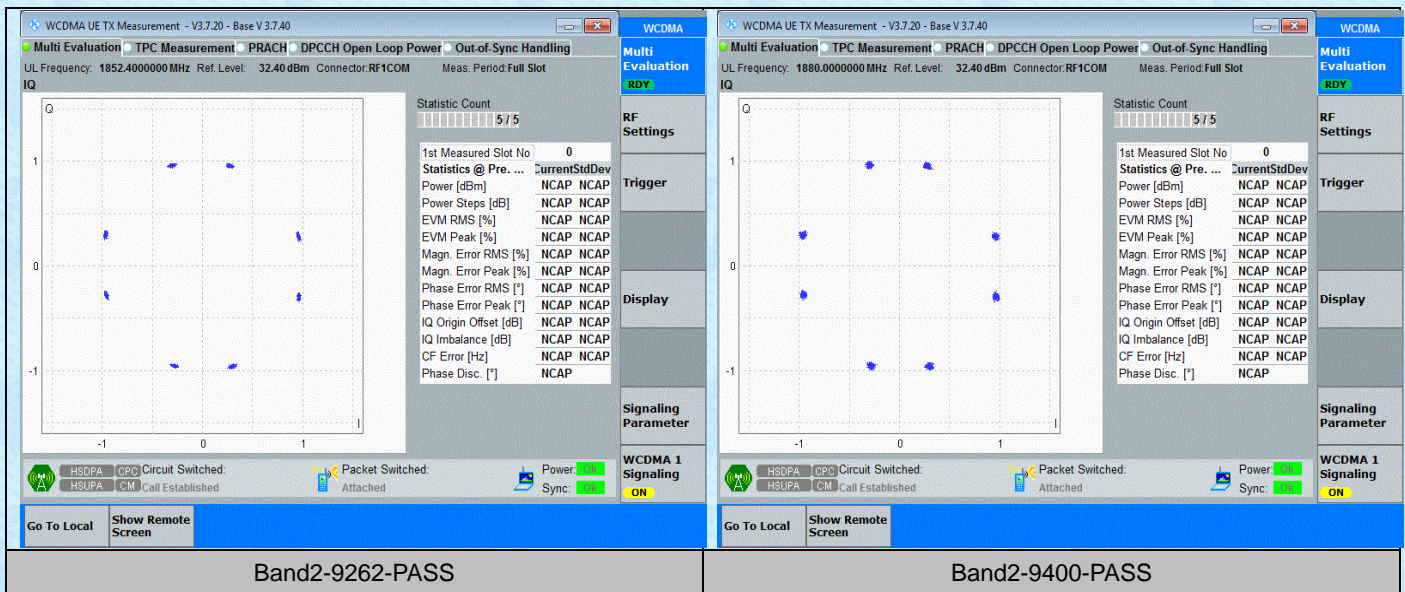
WCDMA UE TX Measurement - V3.7.20 - Base V 3.7.40

WCDMA

Multi Evaluation | TPC Measurement | PRACH | DPCCH Open Loop Power | Out-of-Sync Handling

UL Frequency: 1852.4000000 MHz Ref. Level: 32.40 dBm Connector: RF1COM Meas. Period: Full Slot

IQ

Q

1

0

-1

-1 0 1

I

Statistic Count

5 / 5

| 1st Measured Slot No | 0 | |
|---|---|---|
| Statistics @ Pre. ... | Current | StdDev |
| Power [dBm] | NCAP | NCAP |
| Power Steps [dB] | NCAP | NCAP |
| EVM RMS [%] | NCAP | NCAP |
| EVM Peak [%] | NCAP | NCAP |
| Magn. Error RMS [%] | NCAP | NCAP |
| Magn. Error Peak [%] | NCAP | NCAP |
| Phase Error RMS [°] | NCAP | NCAP |
| Phase Error Peak [°] | NCAP | NCAP |
| IQ Origin Offset [dB] | NCAP | NCAP |
| IQ Imbalance [dB] | NCAP | NCAP |
| CF Error [Hz] | NCAP | NCAP |
| Phase Disc. [°] | NCAP | |

Multi Evaluation RDY

RF Settings

Trigger

Display

Signaling Parameter

WCDMA 1 Signaling ON

HSDPA CPC Circuit Switched: HSUPA CM Call Established

Packet Switched: Attached

Power: OK Sync: OK

Go To Local

Show Remote Screen

WCDMA UE TX Measurement - V3.7.20 - Base V 3.7.40

WCDMA

Multi Evaluation | TPC Measurement | PRACH | DPCCH Open Loop Power | Out-of-Sync Handling

UL Frequency: 1880.0000000 MHz Ref. Level: 32.40 dBm Connector: RF1COM Meas. Period: Full Slot

IQ

Q

1

0

-1

-1 0 1

I

Statistic Count

5 / 5

| 1st Measured Slot No | 0 | |
|---|---|---|
| Statistics @ Pre. ... | Current | StdDev |
| Power [dBm] | NCAP | NCAP |
| Power Steps [dB] | NCAP | NCAP |
| EVM RMS [%] | NCAP | NCAP |
| EVM Peak [%] | NCAP | NCAP |
| Magn. Error RMS [%] | NCAP | NCAP |
| Magn. Error Peak [%] | NCAP | NCAP |
| Phase Error RMS [°] | NCAP | NCAP |
| Phase Error Peak [°] | NCAP | NCAP |
| IQ Origin Offset [dB] | NCAP | NCAP |
| IQ Imbalance [dB] | NCAP | NCAP |
| CF Error [Hz] | NCAP | NCAP |
| Phase Disc. [°] | NCAP | |

Multi Evaluation RDY

RF Settings

Trigger

Display

Signaling Parameter

WCDMA 1 Signaling ON

HSDPA CPC Circuit Switched: HSUPA CM Call Established

Packet Switched: Attached

Power: OK Sync: OK

Go To Local

Show Remote Screen

Band2-9262-PASS

Band2-9400-PASS